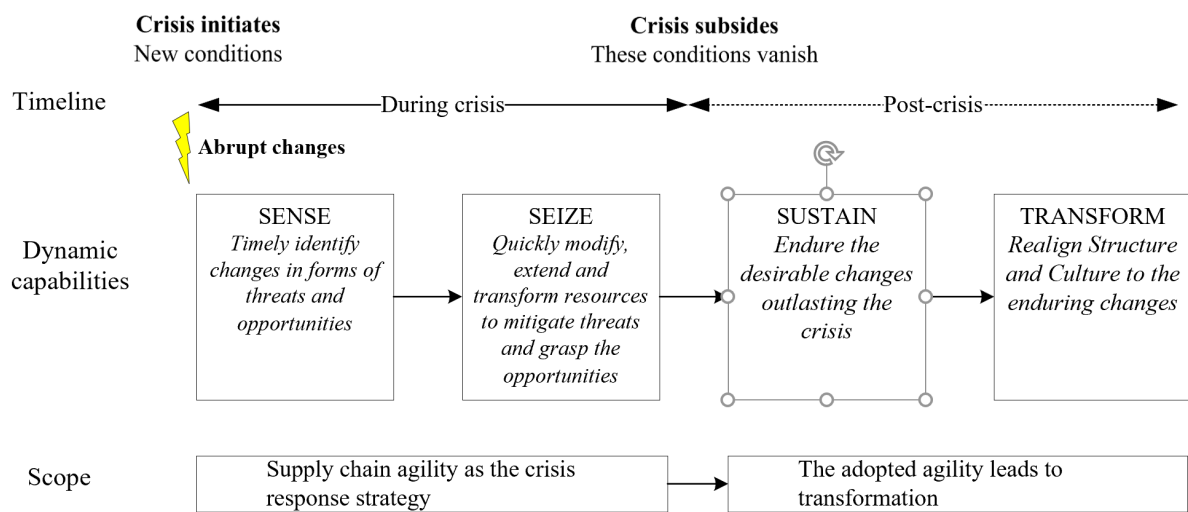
**Crisis initiates**
New conditions

**Crisis subsides**
These conditions vanish

Timeline

During crisis

Post-crisis

**Abrupt changes**

Dynamic capabilities

SENSE
*Timely identify changes in forms of threats and opportunities*

SEIZE
*Quickly modify, extend and transform resources to mitigate threats and grasp the opportunities*

SUSTAIN
*Endure the desirable changes outlasting the crisis*

TRANSFORM
*Realign Structure and Culture to the enduring changes*

Scope

Supply chain agility as the crisis response strategy

The adopted agility leads to transformation